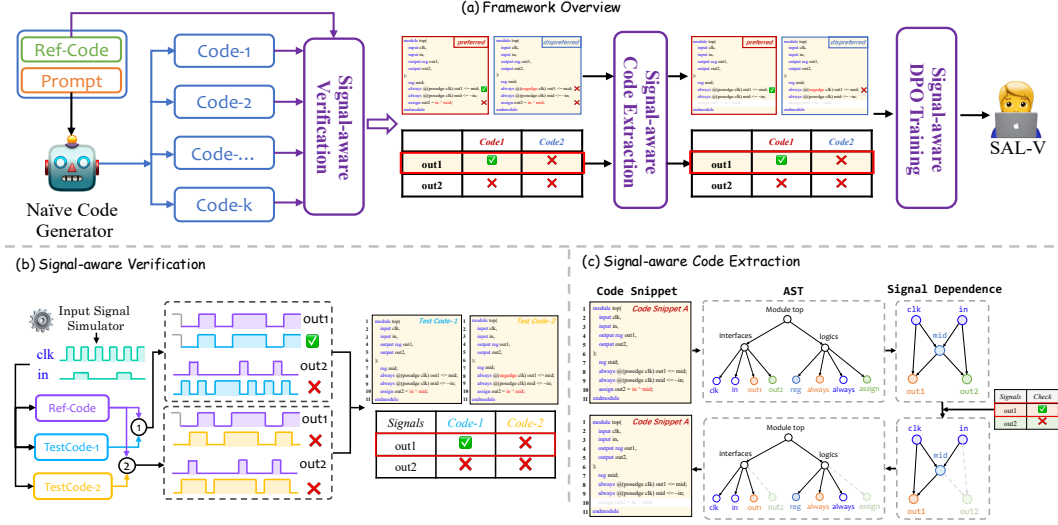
(a) Framework Overview

Ref-Code
Prompt
Naïve Code Generator
Code-1
Code-2
Code-...
Code-k
Signal-aware Verification

preferred
module top(
input clk,
input in,
output reg out1,
output out2);
reg mid;
always @(posedge clk) out1 <= mid;
always @(posedge clk) mid <= ~in;
assign out2 = in ^ mid;
endmodule

dispreferred

| | Code1 | Code2 |
|---|---|---|
| out1 | ✅ | ✕ |
| out2 | ✕ | ✕ |

Signal-aware Code Extraction

preferred
dispreferred

| | Code1 | Code2 |
|---|---|---|
| out1 | ✅ | ✕ |
| out2 | ✕ | ✕ |

Signal-aware DPO Training
SAL-V

(b) Signal-aware Verification
Input Signal Simulator
clk
in
Ref-Code
TestCode-1
TestCode-2
1
2
out1 ✅
out2 ✕
out1 ✕
out2 ✕

Test Code-1
Test Code-2
1 module top(
2 input clk,
3 input in,
4 output reg out1,
5 output out2);
6
7 reg mid;
8 always @(posedge clk) out1 <= mid;
9 always @(posedge clk) mid <= ~in;
10 assign out2 = in ^ mid;
11 endmodule

| Signals | Code-1 | Code-2 |
|---|---|---|
| out1 | ✅ | ✕ |
| out2 | ✕ | ✕ |

(c) Signal-aware Code Extraction
Code Snippet
AST
Signal Dependence
Code Snippet A
1 module top(
2 input clk,
3 input in,
4 output reg out1,
5 output out2);
6
7 reg mid;
8 always @(posedge clk) out1 <= mid;
9 always @(posedge clk) mid <= ~in;
10 assign out2 = in ^ mid;
11 endmodule
Module top
interfaces
logics
clk in out1 out2 reg always always assign
clk in mid out1 out2

| Signals | Check |
|---|---|
| out1 | ✅ |
| out2 | ✕ |

Code Snippet A
1 module top(
2 input clk,
3 input in,
4 output reg out1,
5 output out2);
6
7 reg mid;
8 always @(posedge clk) out1 <= mid;
9 always @(posedge clk) mid <= ~in;
10
11 endmodule
Module top
interfaces
logics
clk in out1 out2 reg always always assign
clk in mid out1 out2